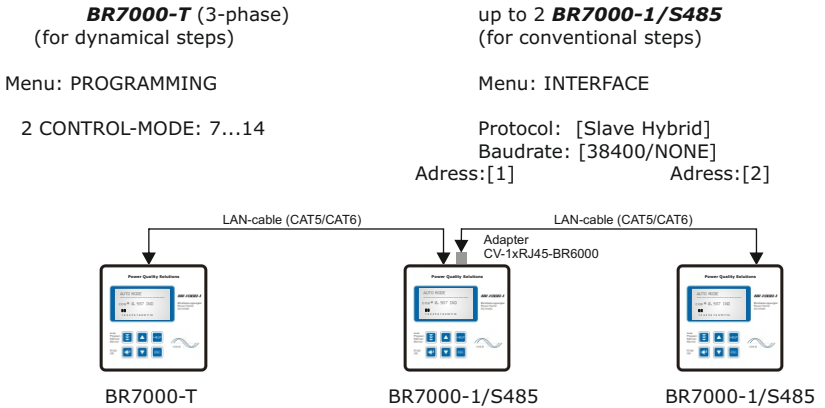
**BR7000-T** (3-phase)
(for dynamical steps)

up to 2 **BR7000-1/S485**
(for conventional steps)

Menu: PROGRAMMING

Menu: INTERFACE

2 CONTROL-MODE: 7...14

Protocol: [Slave Hybrid]
Baudrate: [38400/NONE]
Adress:[1] Adress:[2]

LAN-cable (CAT5/CAT6)

LAN-cable (CAT5/CAT6)

Adapter
CV-1xRJ45-BR6000

Power Quality Solutions

AUTO MODE

Power Quality Solutions

AUTO MODE

Power Quality Solutions

AUTO MODE

BR7000-T

BR7000-1/S485

BR7000-1/S485